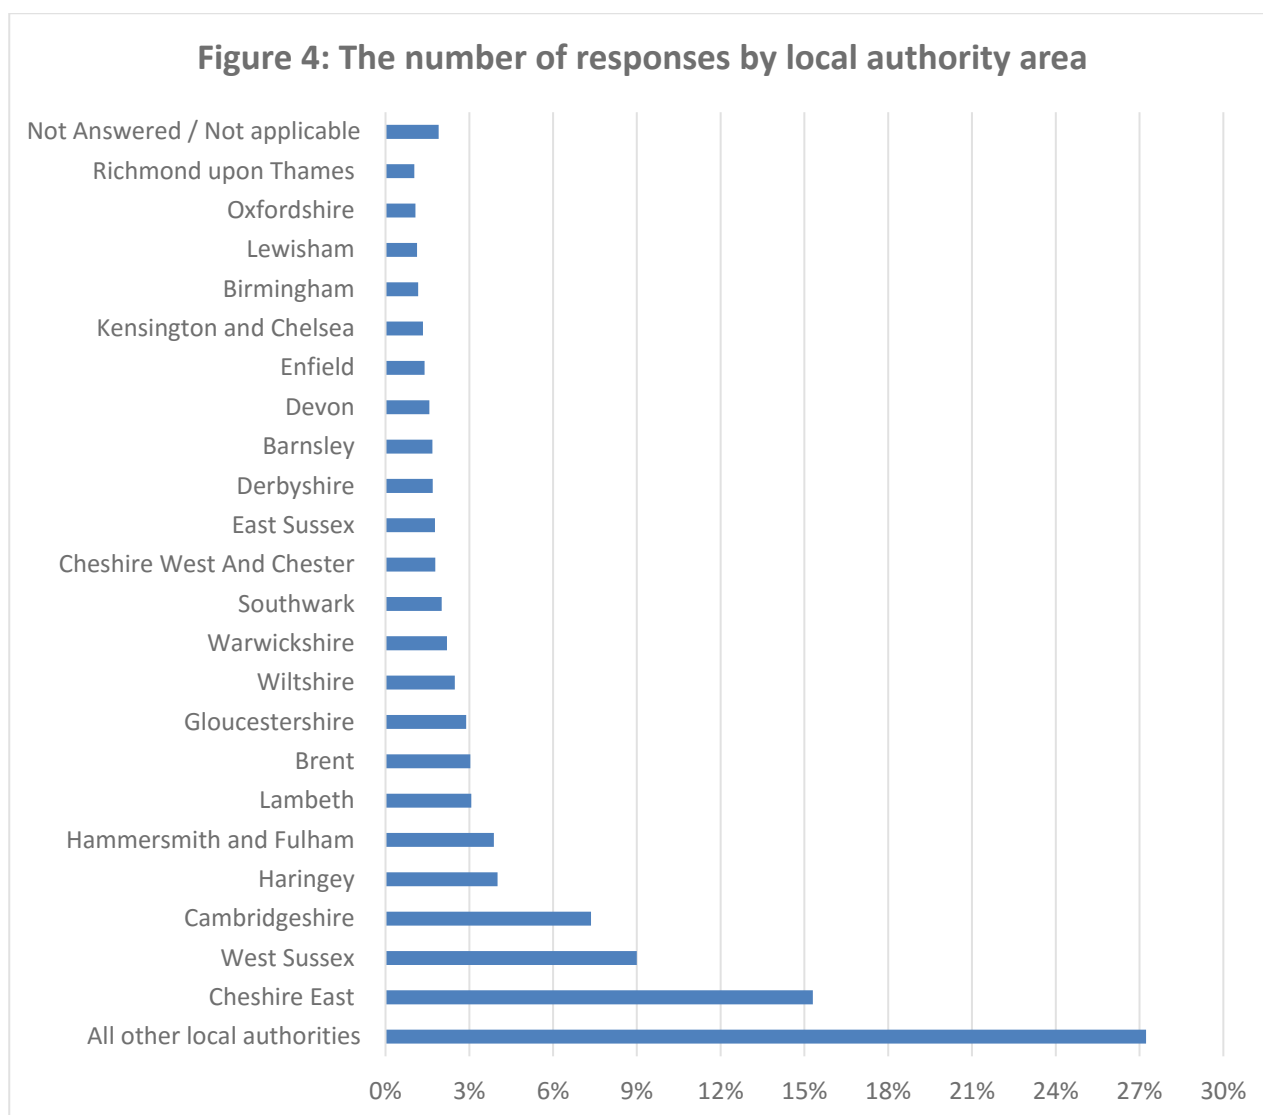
Figure 4: The number of responses by local authority area

Not Answered / Not applicable
Richmond upon Thames
Oxfordshire
Lewisham
Birmingham
Kensington and Chelsea
Enfield
Devon
Barnsley
Derbyshire
East Sussex
Cheshire West And Chester
Southwark
Warwickshire
Wiltshire
Gloucestershire
Brent
Lambeth
Hammersmith and Fulham
Haringey
Cambridgeshire
West Sussex
Cheshire East
All other local authorities

0% 3% 6% 9% 12% 15% 18% 21% 24% 27% 30%